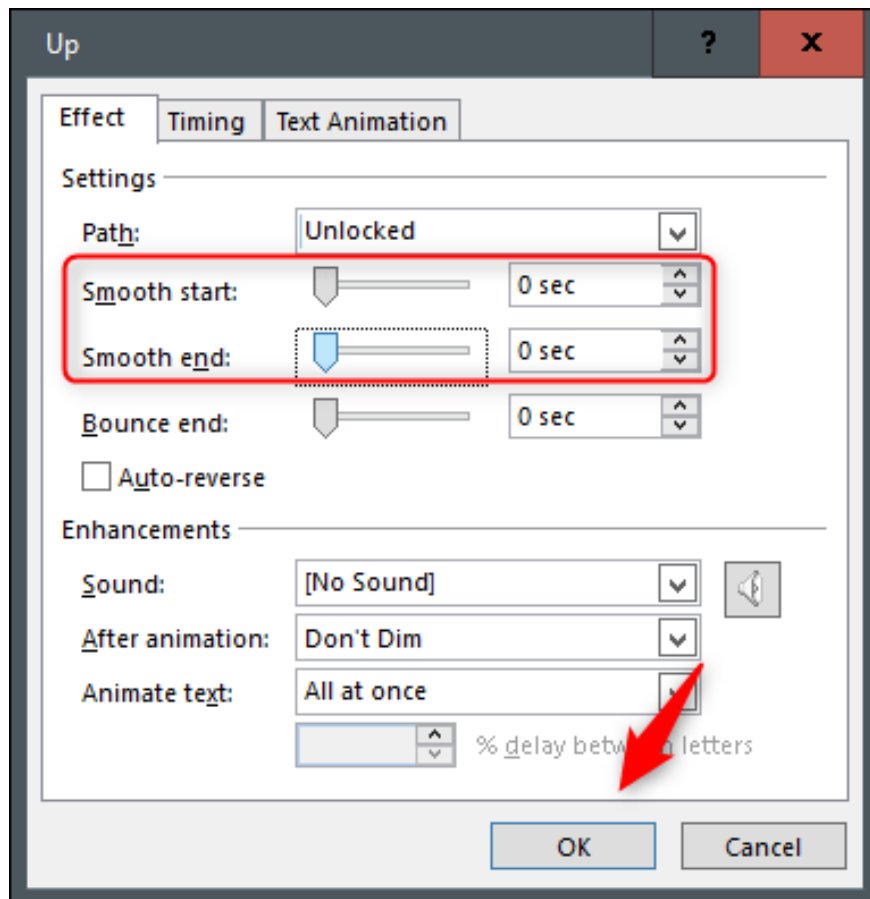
Up

?

x

Effect

Timing

Text Animation

Settings

Path:

Unlocked

Smooth start:

0 sec

Smooth end:

0 sec

Bounce end:

0 sec

Auto-reverse

Enhancements

Sound:

[No Sound]

After animation:

Don't Dim

Animate text:

All at once

% delay betw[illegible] letters

OK

Cancel